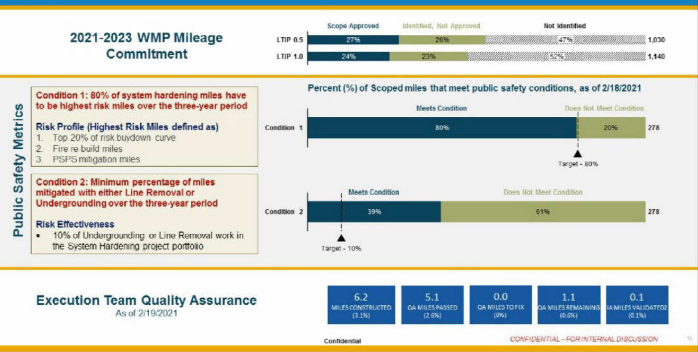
2021-2023 WMP Mileage Commitment

| | Scope Approved | Identified, Not Approved | Not Identified | |
|---|---|---|---|---|
| LTIP 0.5 | 27% | 26% | 47% | 1,030 |
| LTIP 1.0 | 24% | 23% | 52% | 1,140 |

Public Safety Metrics

Condition 1: 80% of system hardening miles have to be highest risk miles over the three-year period

Risk Profile (Highest Risk Miles defined as)
1. Top 20% of risk buydown curve
2. Fire re build miles
3. PSPS mitigation miles

Condition 2: Minimum percentage of miles mitigated with either Line Removal or Undergrounding over the three-year period

Risk Effectiveness
▪ 10% of Undergrounding or Line Removal work in the System Hardening project portfolio

Percent (%) of Scoped miles that meet public safety conditions, as of 2/18/2021

Meets Condition
Does Not Meet Condition
Condition 1 80% 20% 278
Target - 80%

Meets Condition
Does Not Meet Condition
Condition 2 39% 61% 278
Target - 10%

Execution Team Quality Assurance
As of 2/19/2021

6.2 MILES CONSTRUCTED (3.1%)
5.1 QA MILES PASSED (2.6%)
0.0 QA MILES TO FIX (0%)
1.1 QA MILES REMAINING (0.6%)
0.1 IA MILES VALIDATED (0.1%)

Confidential

CONFIDENTIAL - FOR INTERNAL DISCUSSION
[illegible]